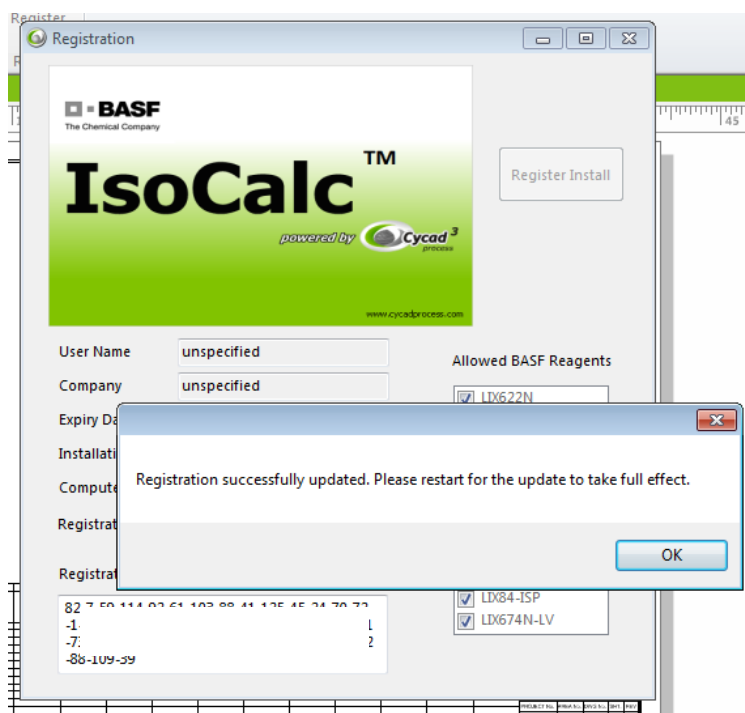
Register

Registration

BASF
The Chemical Company

IsoCalc™

powered by Cycad³ process

www.cycadprocess.com

Register Install

User Name unspecified

Company unspecified

Expiry Da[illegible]

Installati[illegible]

Compute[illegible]

Registrat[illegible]

Registrat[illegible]

82-7-59-114-92-61-103-88-41-135-45-24-70-72
-1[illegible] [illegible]1
-7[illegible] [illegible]2
-88-109-39

Allowed BASF Reagents

LIX622N

LIX84-ISP

LIX674N-LV

Registration successfully updated. Please restart for the update to take full effect.

OK

45